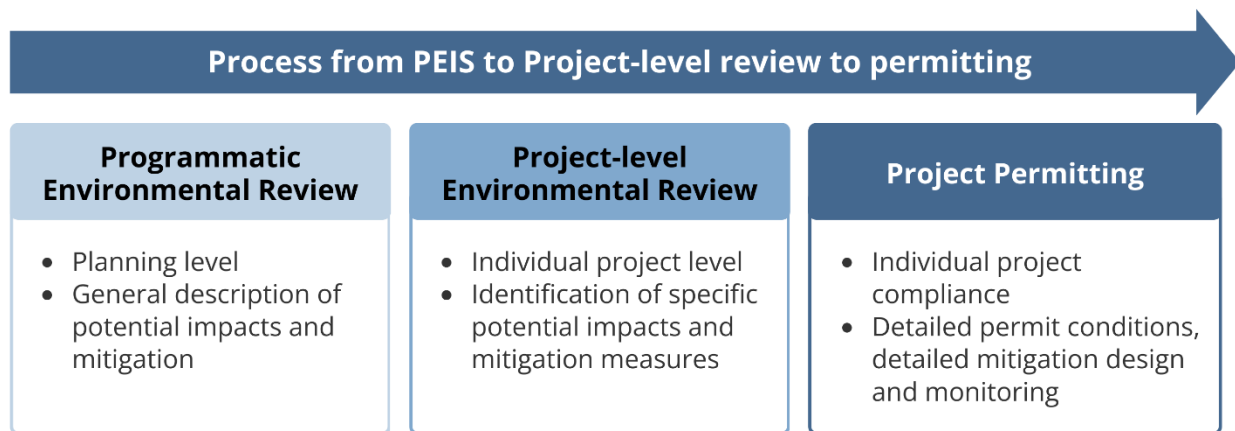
Process from PEIS to Project-level review to permitting

Programmatic Environmental Review

- Planning level
- General description of potential impacts and mitigation

Project-level Environmental Review

- Individual project level
- Identification of specific potential impacts and mitigation measures

Project Permitting

- Individual project compliance
- Detailed permit conditions, detailed mitigation design and monitoring